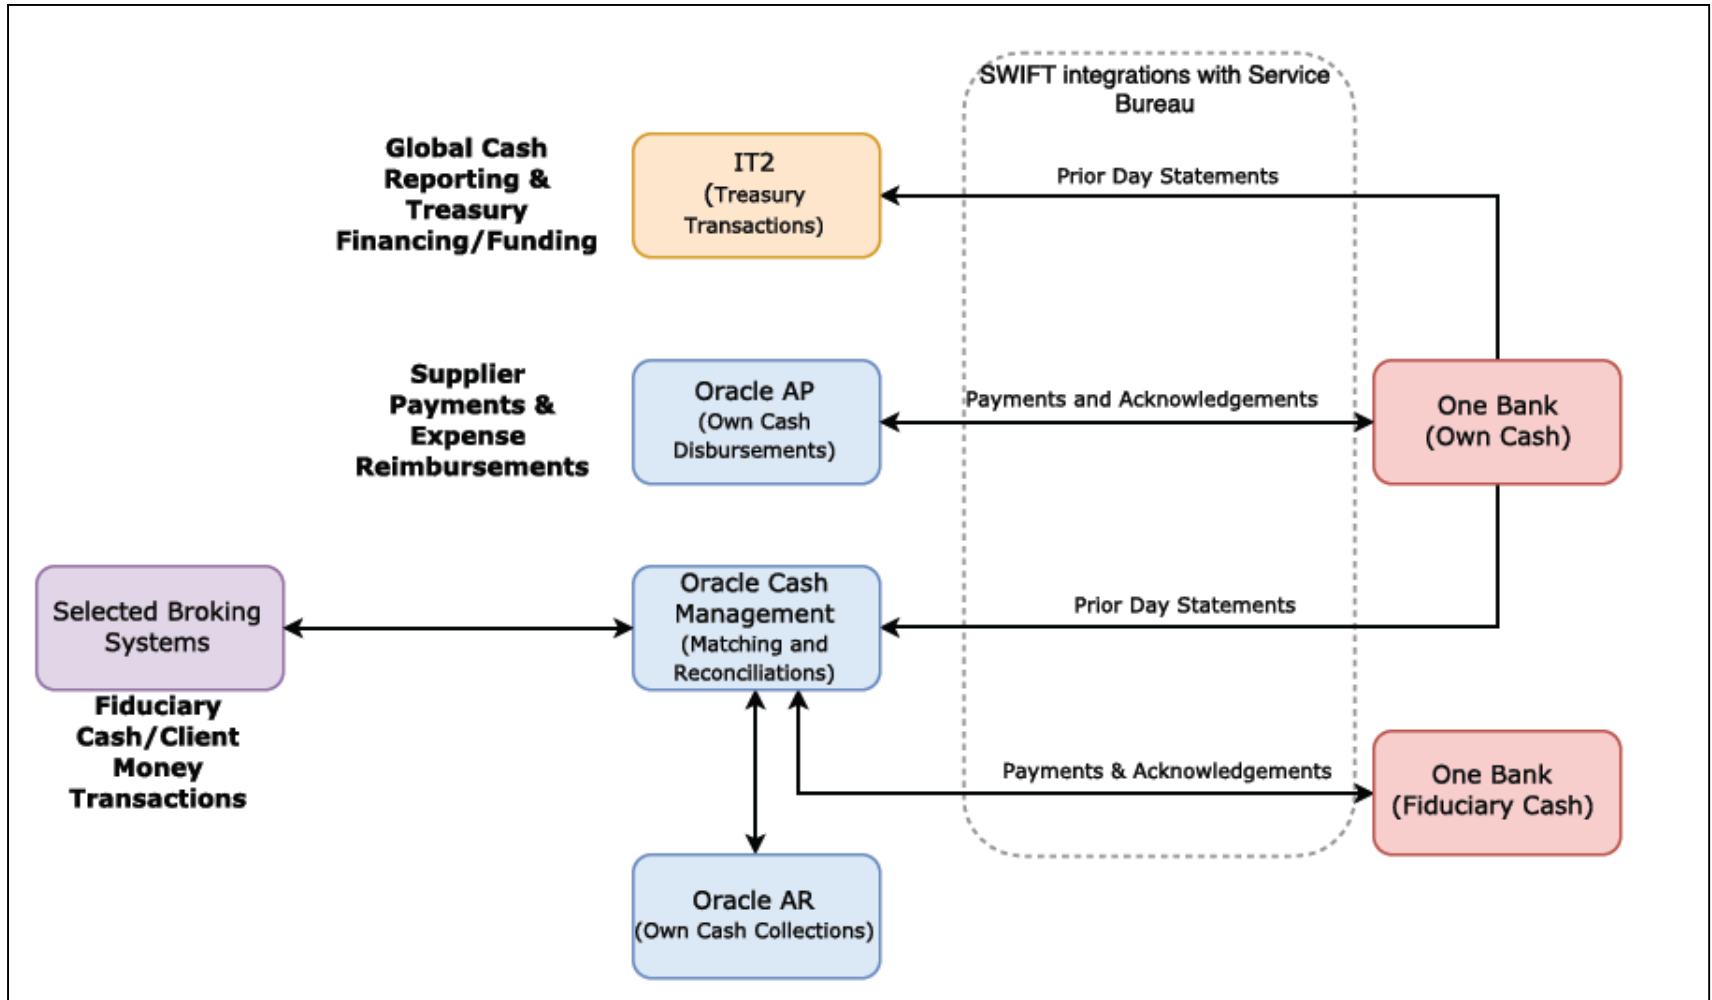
SWIFT integrations with Service Bureau

Global Cash Reporting & Treasury Financing/Funding

IT2 (Treasury Transactions)

Prior Day Statements

Supplier Payments & Expense Reimbursements

Oracle AP (Own Cash Disbursements)

Payments and Acknowledgements

One Bank (Own Cash)

Selected Broking Systems

Oracle Cash Management (Matching and Reconciliations)

Prior Day Statements

Fiduciary Cash/Client Money Transactions

Payments & Acknowledgements

One Bank (Fiduciary Cash)

Oracle AR (Own Cash Collections)